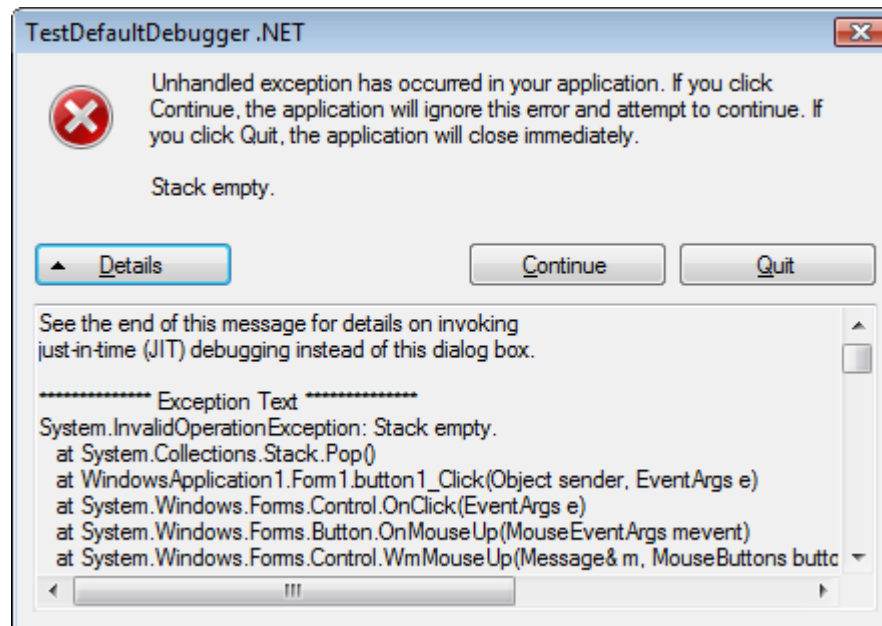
TestDefaultDebugger .NET

Unhandled exception has occurred in your application. If you click Continue, the application will ignore this error and attempt to continue. If you click Quit, the application will close immediately.

Stack empty.

Details

Continue

Quit

See the end of this message for details on invoking just-in-time (JIT) debugging instead of this dialog box.

************** Exception Text **************
System.InvalidOperationException: Stack empty.
at System.Collections.Stack.Pop()
at WindowsApplication1.Form1.button1_Click(Object sender, EventArgs e)
at System.Windows.Forms.Control.OnClick(EventArgs e)
at System.Windows.Forms.Button.OnMouseUp(MouseEventArgs mevent)
at System.Windows.Forms.Control.WmMouseUp(Message& m, MouseButtons buttc